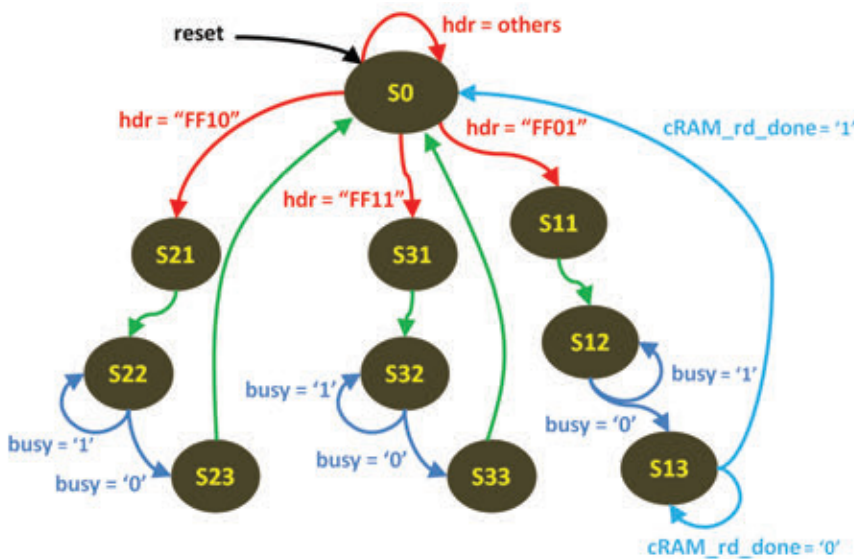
reset

hdr = others

S0

hdr = “FF10”

hdr = “FF01”

cRAM_rd_done = ‘1’

hdr = “FF11”

S21

S31

S11

S22

S32

S12

busy = ‘1’

busy = ‘1’

busy = ‘1’

busy = ‘0’

busy = ‘0’

busy = ‘0’

S23

S33

S13

cRAM_rd_done = ‘0’